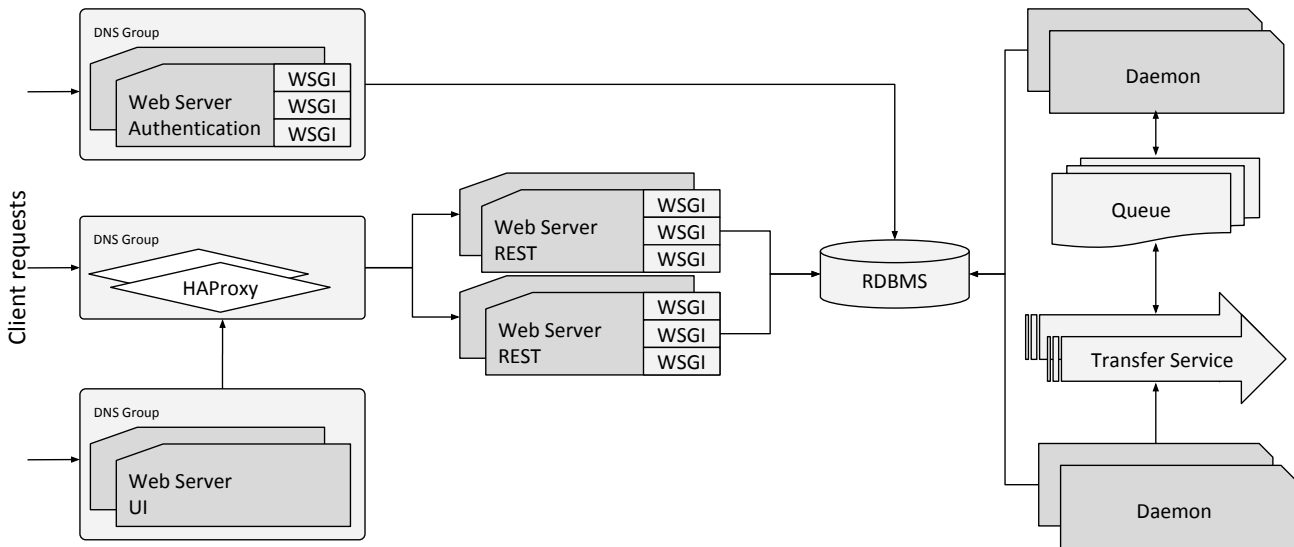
Client requests

DNS Group

Web Server Authentication

WSGI

WSGI

WSGI

DNS Group

HAProxy

DNS Group

Web Server UI

Web Server REST

WSGI

WSGI

WSGI

Web Server REST

WSGI

WSGI

WSGI

RDBMS

Daemon

Queue

Transfer Service

Daemon